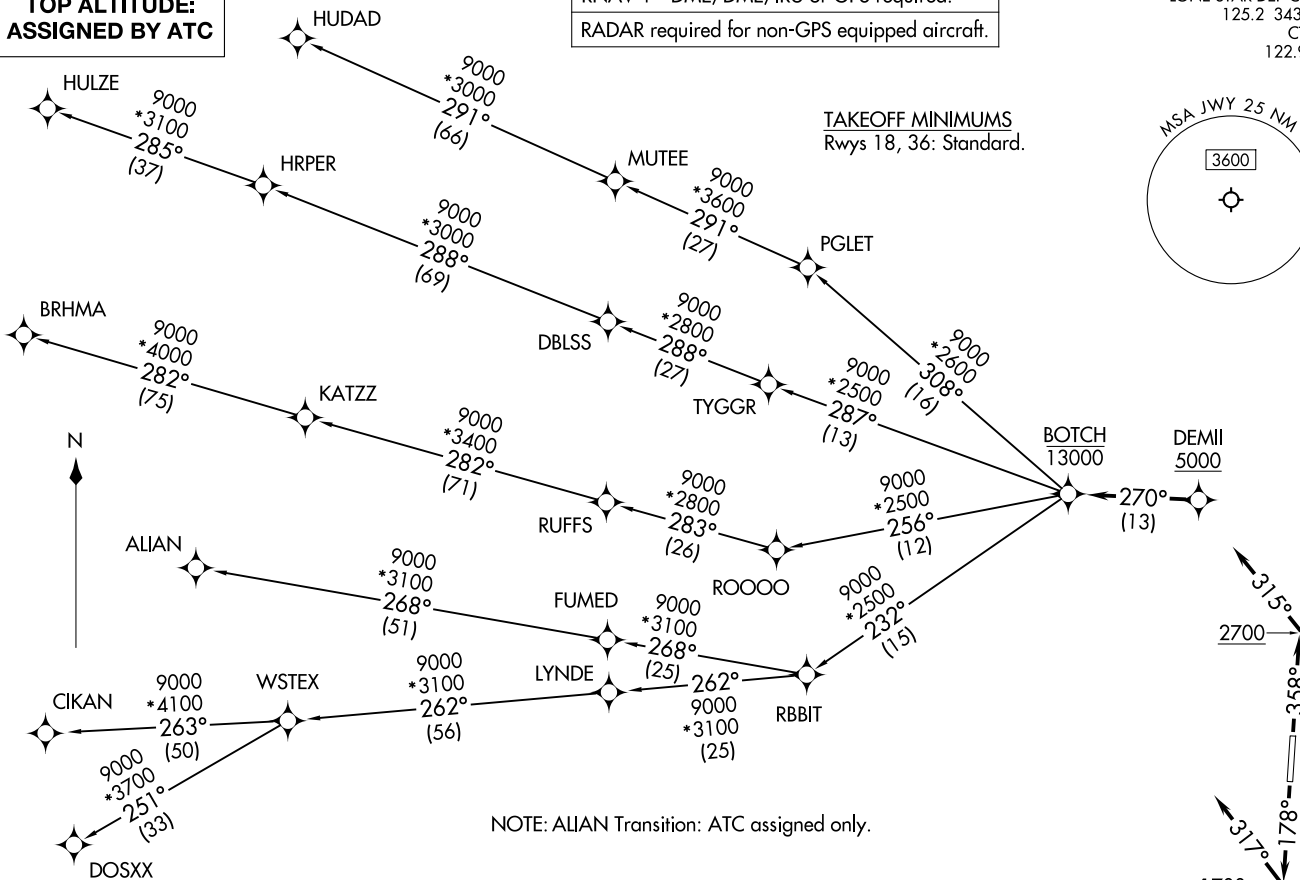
TOP ALTITUDE: ASSIGNED BY ATC

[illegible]

RADAR required for non-GPS equipped aircraft.

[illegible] 125.2 343 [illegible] 122.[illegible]

HUDAD

HULZE

9000
*3000
291°
(66)

9000
*3100
285°
(37)

HRPER

MUTEE

TAKEOFF MINIMUMS
Rwys 18, 36: Standard.

MSA JWY 25 NM
3600

9000
*3600
291°
(27)

PGLET

9000
*3000
288°
(69)

BRHMA

9000
*4000
282°
(75)

DBLSS

9000
*2800
288°
(27)

9000
*2600
308°
(16)

9000
*2500
287°
(13)

TYGGR

KATZZ

BOTCH
13000

DEMII
5000

N

9000
*3400
282°
(71)

RUFFS

9000
*2800
283°
(26)

9000
*2500
256°
(12)

270°
(13)

ROOOO

ALIAN

9000
*3100
268°
(51)

FUMED

9000
*3100
268°
(25)

9000
*2500
232°
(15)

315°

2700

LYNDE

262°
9000
*3100
(25)

RBBIT

9000
*4100
263°
(50)

WSTEX

9000
*3100
262°
(56)

CIKAN

358°

9000
*3700
251°
(33)

DOSXX

NOTE: ALIAN Transition: ATC assigned only.

317°

178°